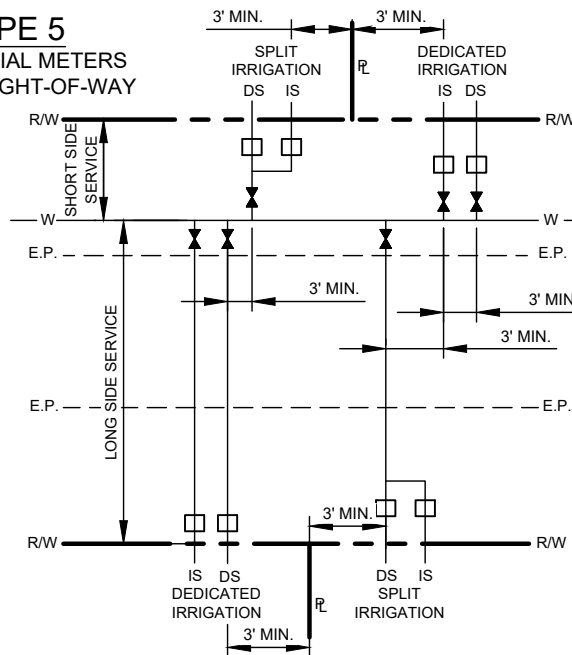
PE 5
IAL METERS
GHT-OF-WAY

3' MIN.
3' MIN.
SPLIT IRRIGATION
DS IS
℄
DEDICATED IRRIGATION
IS DS
R/W
R/W
SHORT SIDE SERVICE
W
W
E.P.
E.P.
3' MIN.
3' MIN
3' MIN.
LONG SIDE SERVICE
E.P.
E.P.
3' MIN.
R/W
R/W
IS DS
DEDICATED IRRIGATION
℄
DS IS
SPLIT IRRIGATION
3' MIN.